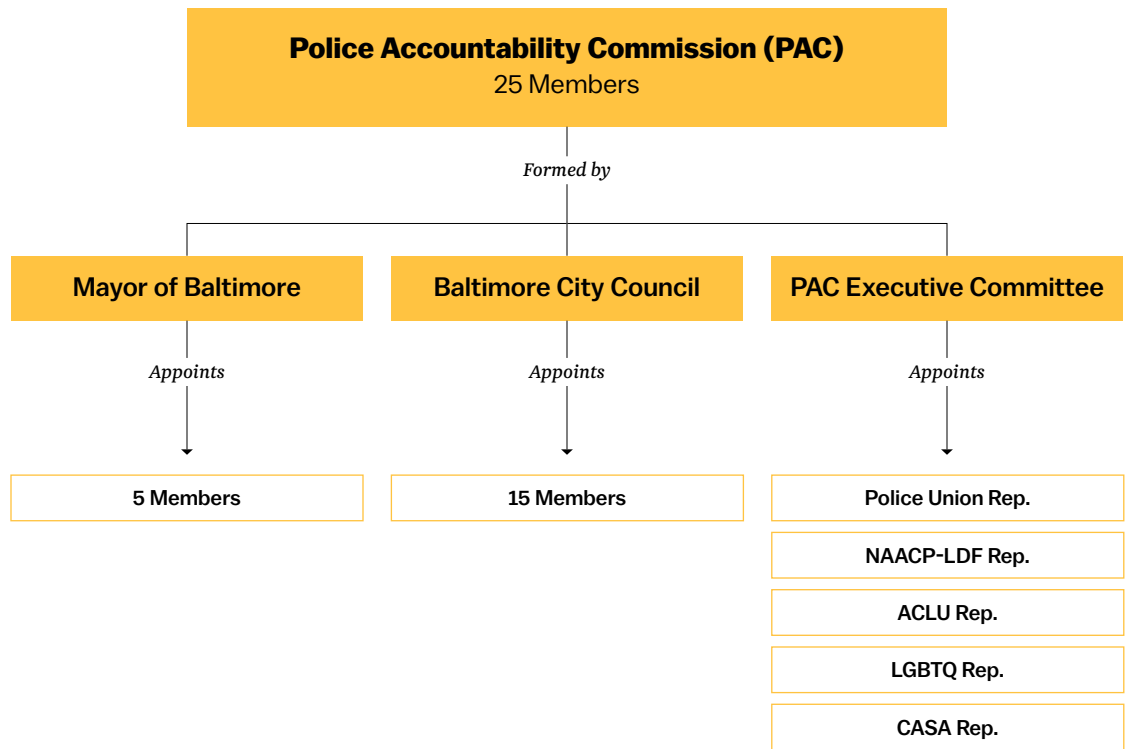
Police Accountability Commission (PAC)
25 Members

Formed by

Mayor of Baltimore

Appoints

5 Members

Baltimore City Council

Appoints

15 Members

PAC Executive Committee

Appoints

Police Union Rep.

NAACP-LDF Rep.

ACLU Rep.

LGBTQ Rep.

CASA Rep.